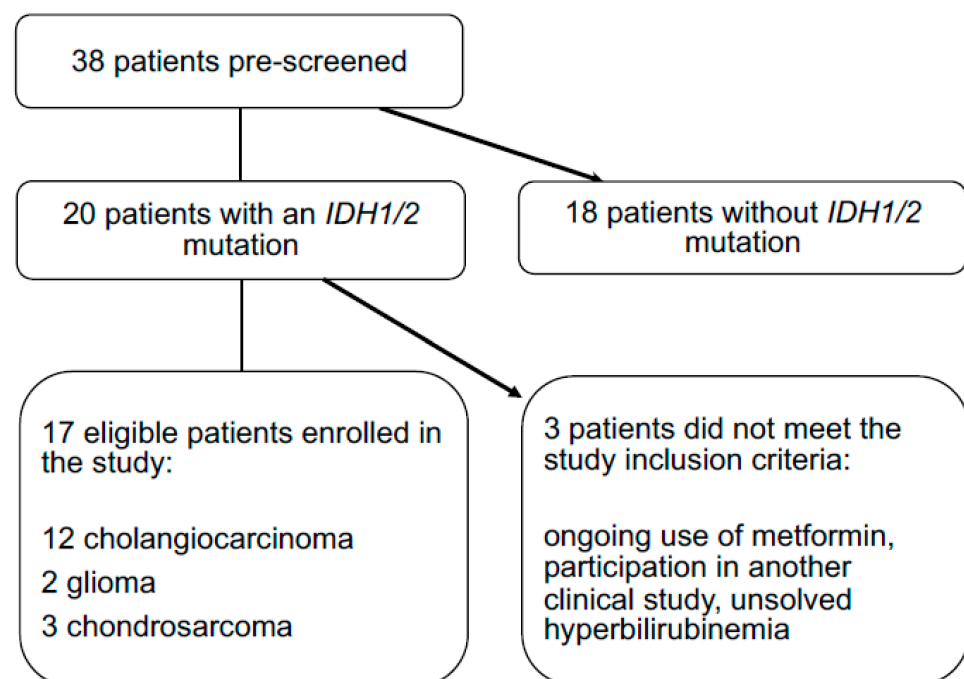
38 patients pre-screened

20 patients with an *IDH1/2* mutation

18 patients without *IDH1/2* mutation

17 eligible patients enrolled in the study:

12 cholangiocarcinoma
2 glioma
3 chondrosarcoma

3 patients did not meet the study inclusion criteria:

ongoing use of metformin, participation in another clinical study, unsolved hyperbilirubinemia